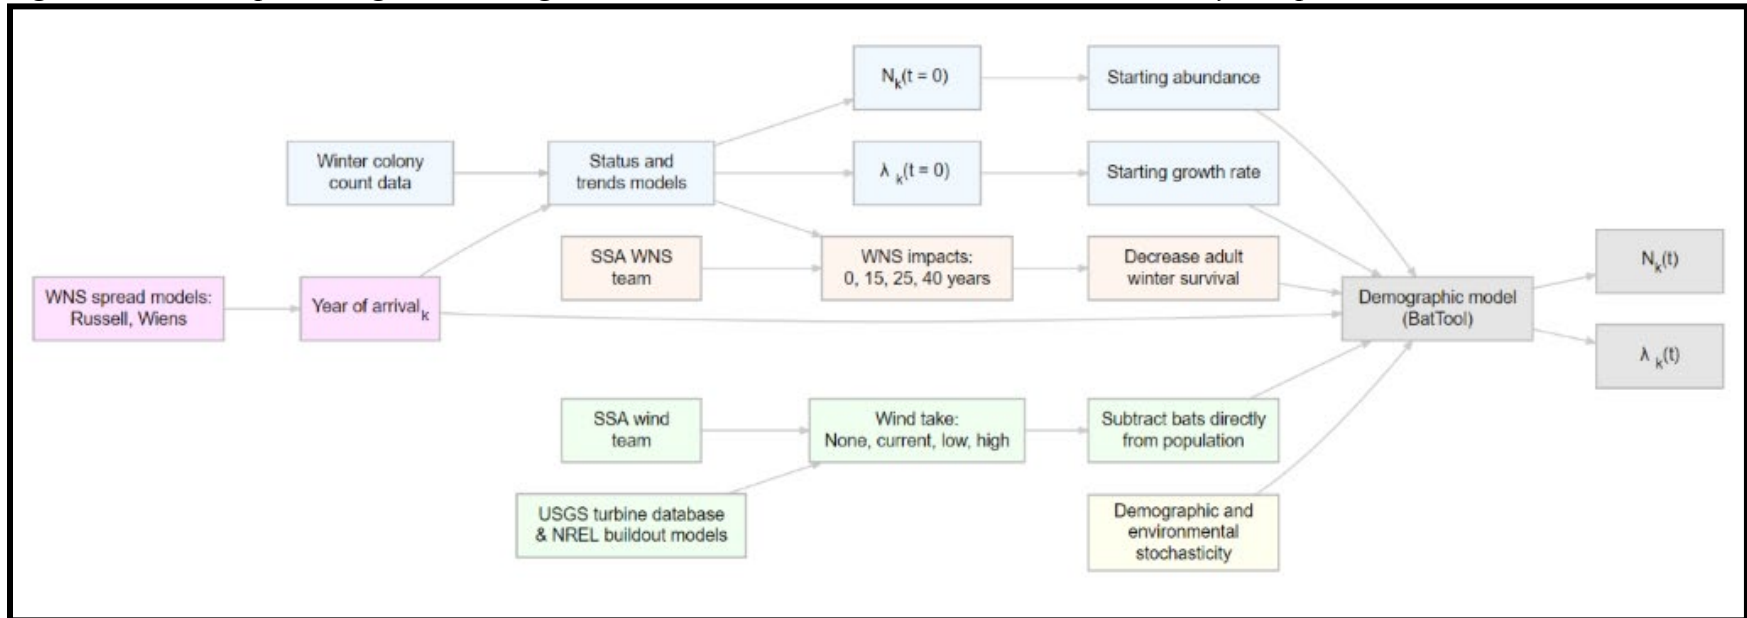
$N_k(t = 0)$

Starting abundance

Winter colony count data

Status and trends models

$\lambda_k(t = 0)$

Starting growth rate

SSA WNS team

WNS impacts: 0, 15, 25, 40 years

Decrease adult winter survival

WNS spread models: Russell, Wiens

Year of arrival$_k$

Demographic model (BatTool)

$N_k(t)$

$\lambda_k(t)$

SSA wind team

Wind take: None, current, low, high

Subtract bats directly from population

USGS turbine database & NREL buildout models

Demographic and environmental stochasticity